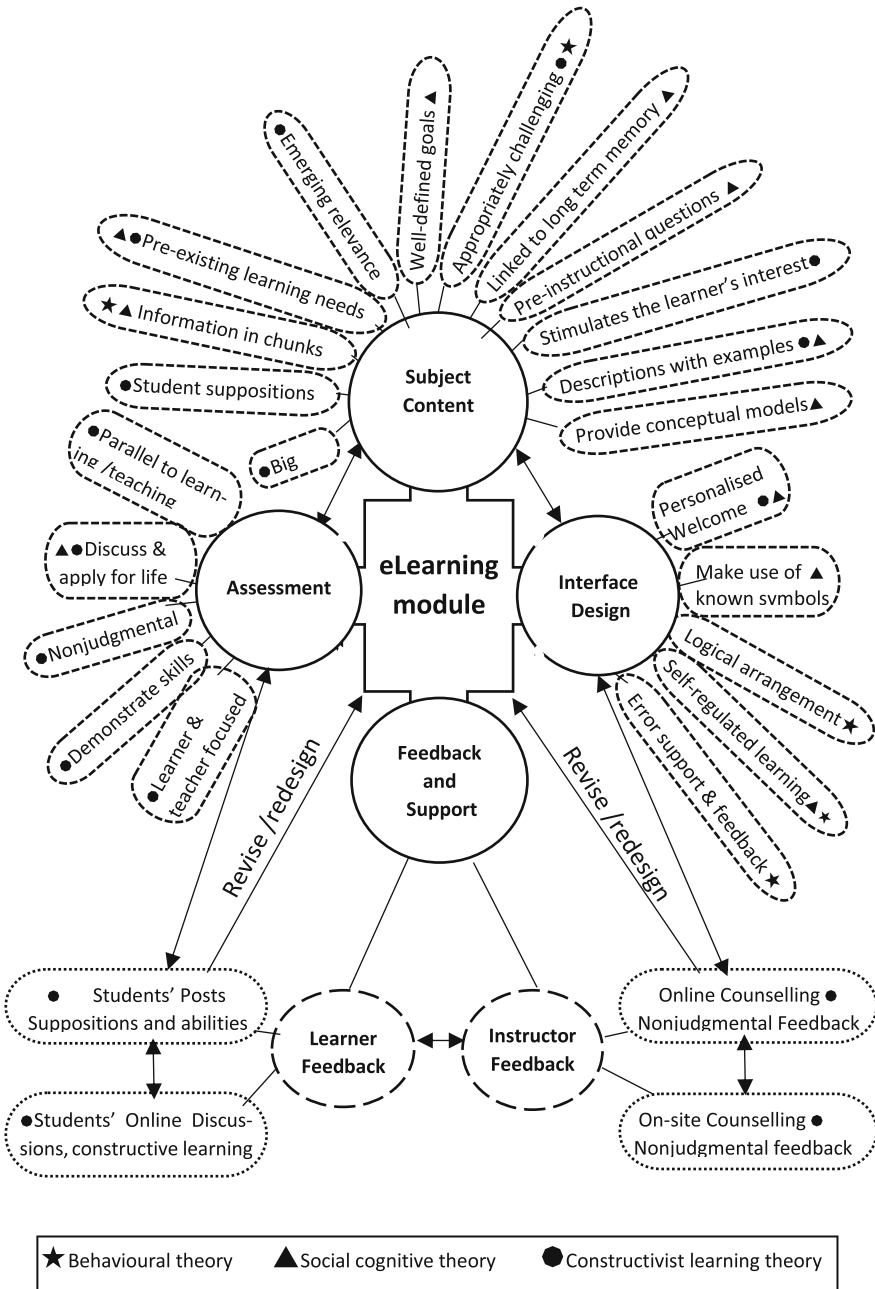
●Emerging relevance
Well-defined goals ▲
Appropriately challenging ●★
Linked to long term memory ▲
Pre-instructional questions ▲
Stimulates the learner's interest●
Descriptions with examples ●▲
Provide conceptual models▲
▲●Pre-existing learning needs
★▲ Information in chunks
●Student suppositions
●Parallel to learning /teaching
●Big

Subject Content

Personalised Welcome ●▲
Make use of ▲ known symbols
Logical arrangement★
Self-regulated learning▲★
Error support & feedback★

▲●Discuss & apply for life
●Nonjudgmental
●Demonstrate skills
●Learner & teacher focused

Assessment

eLearning module

Interface Design

Feedback and Support

Revise /redesign

Revise /redesign

● Students' Posts Suppositions and abilities

●Students' Online Discussions, constructive learning

Learner Feedback

Instructor Feedback

Online Counselling ● Nonjudgmental Feedback

On-site Counselling ● Nonjudgmental feedback

★ Behavioural theory ▲ Social cognitive theory ● Constructivist learning theory